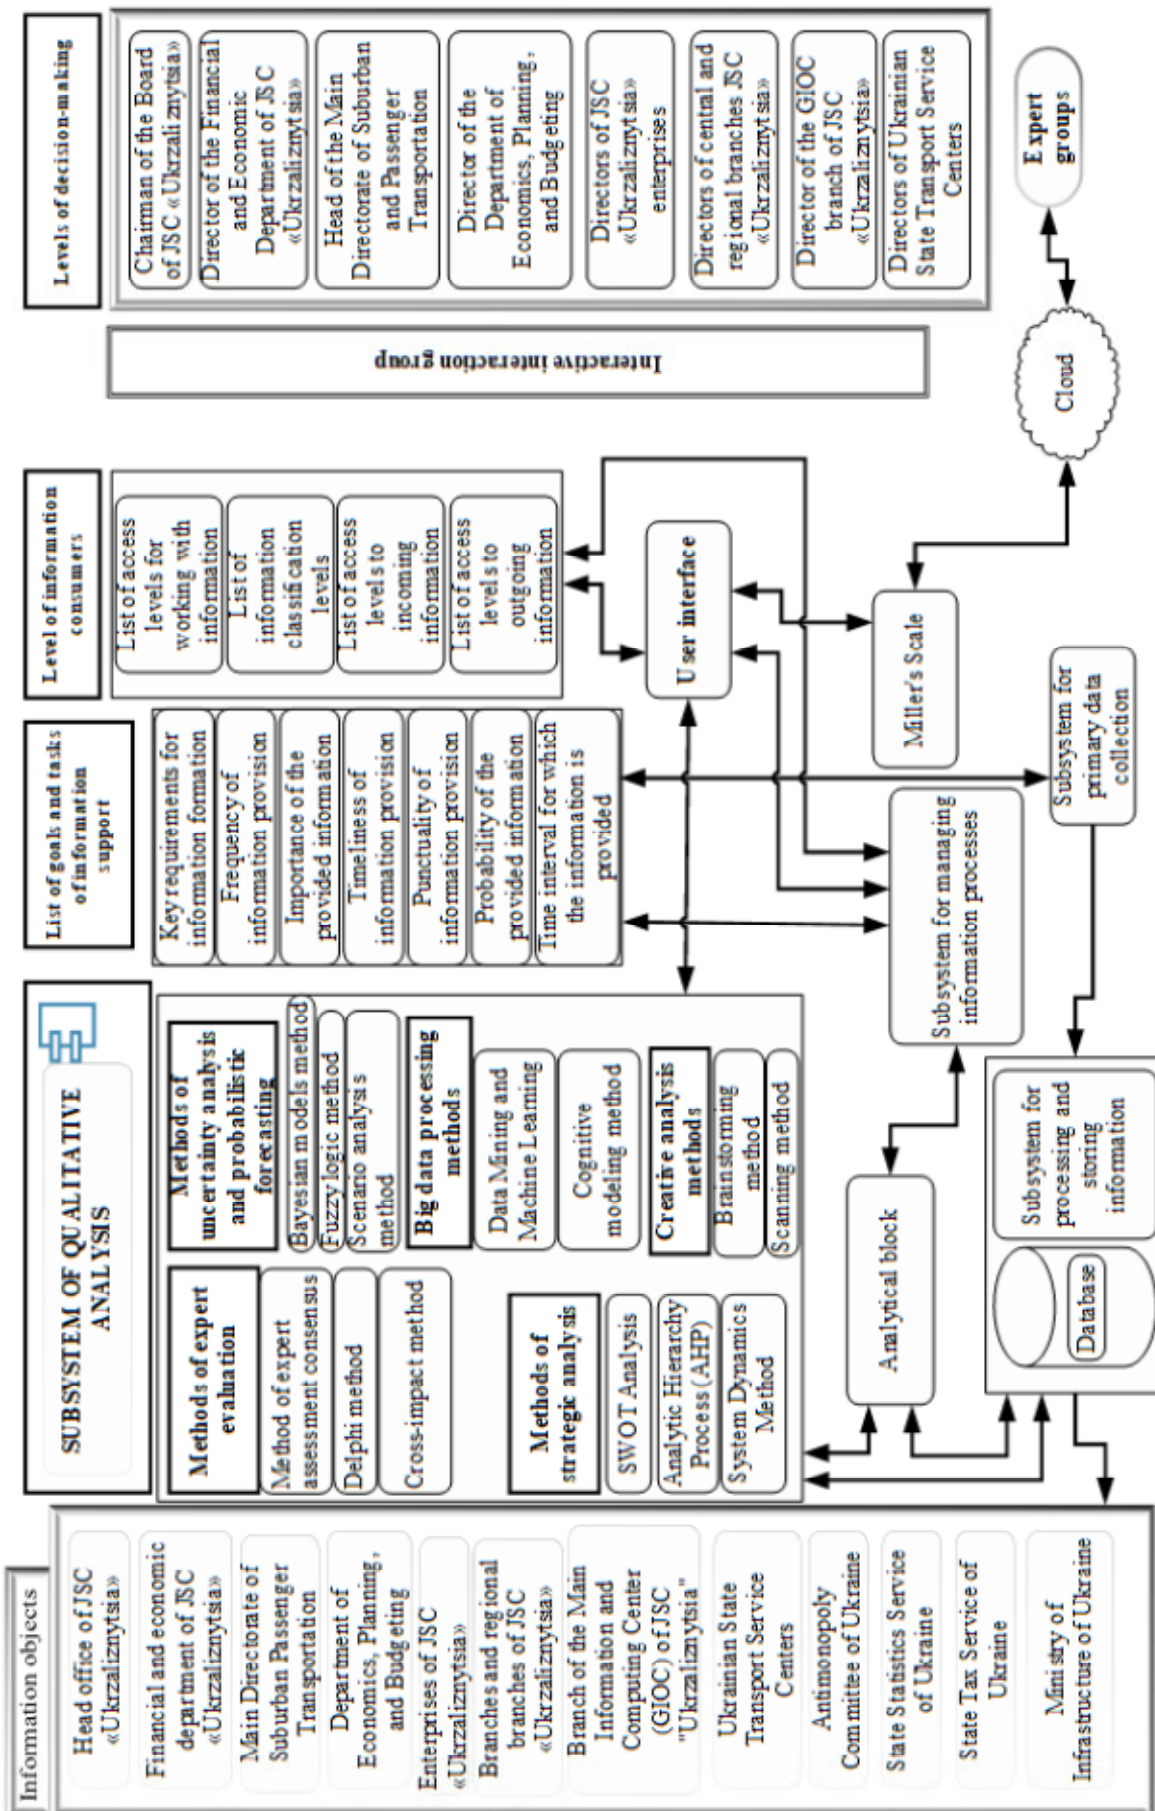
Levels of decision-making

Chairman of the Board of JSC «Ukrzaliznytsia»

Director of the Financial and Economic Department of JSC «Ukrzaliznytsia»

Head of the Main Directorate of Suburban and Passenger Transportation

Director of the Department of Economics, Planning, and Budgeting

Directors of JSC «Ukrzaliznytsia» enterprises

Directors of central and regional branches JSC «Ukrzaliznytsia»

Director of the GIOC branch of JSC «Ukrzaliznytsia»

Directors of Ukrainian State Transport Service Centers

Expert groups

Interactive interaction group

Cloud

Level of information consumers

List of access levels for working with information

List of information classification levels

List of access levels to incoming information

List of access levels to outgoing information

User interface

Miller's Scale

Subsystem for primary data collection

List of goals and tasks of information support

Key requirements for information formation

Frequency of information provision

Importance of the provided information

Timeliness of information provision

Punctuality of information provision

Probability of the provided information

Time interval for which the information is provided

Subsystem for managing information processes

SUBSYSTEM OF QUALITATIVE ANALYSIS

Methods of uncertainty analysis and probabilistic forecasting

Bayesian models method

Fuzzy logic method

Scenario analysis method

Big data processing methods

Data Mining and Machine Learning

Cognitive modeling method

Creative analysis methods

Brainstorming method

Scanning method

Methods of expert evaluation

Method of expert assessment consensus

Delphi method

Cross-impact method

Methods of strategic analysis

SWOT Analysis

Analytic Hierarchy Process (AHP)

System Dynamics Method

Analytical block

Subsystem for processing and storing information

Database

Information objects

Head office of JSC «Ukrzaliznytsia»

Financial and economic department of JSC «Ukrzaliznytsia»

Main Directorate of Suburban Passenger Transportation

Department of Economics, Planning, and Budgeting

Enterprises of JSC «Ukrzaliznytsia»

Branches and regional branches of JSC «Ukrzaliznytsia»

Branch of the Main Information and Computing Center (GIOC) of JSC "Ukrzaliznytsia"

Ukrainian State Transport Service Centers

Antimonopoly Committee of Ukraine

State Statistics Service of Ukraine

State Tax Service of Ukraine

Ministry of Infrastructure of Ukraine